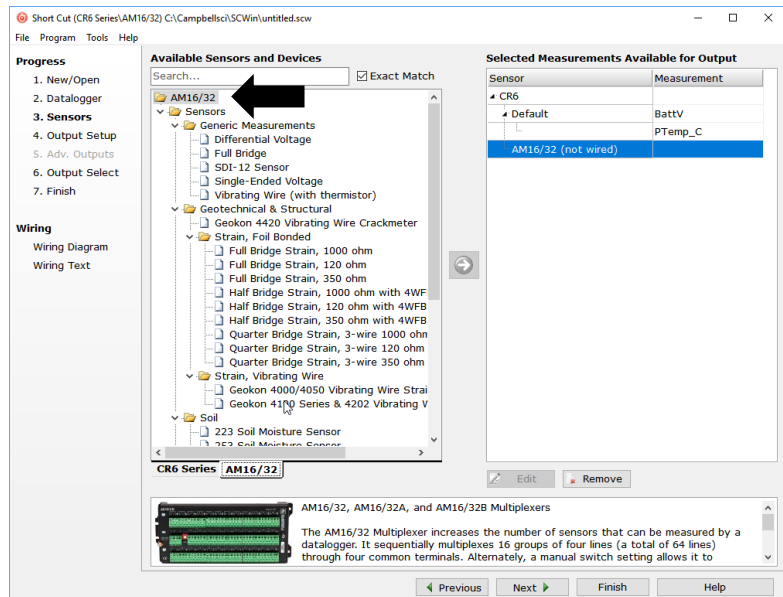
Short Cut (CR6 Series\AM16/32) C:\Campbellsci\SCWin\untitled.scw

File Program Tools Help

Progress
1. New/Open
2. Datalogger
3. Sensors
4. Output Setup
5. Adv. Outputs
6. Output Select
7. Finish

Wiring
Wiring Diagram
Wiring Text

Available Sensors and Devices

Search...

Exact Match

AM16/32
Sensors
Generic Measurements
Differential Voltage
Full Bridge
SDI-12 Sensor
Single-Ended Voltage
Vibrating Wire (with thermistor)
Geotechnical & Structural
Geokon 4420 Vibrating Wire Crackmeter
Strain, Foil Bonded
Full Bridge Strain, 1000 ohm
Full Bridge Strain, 120 ohm
Full Bridge Strain, 350 ohm
Half Bridge Strain, 1000 ohm with 4WF
Half Bridge Strain, 120 ohm with 4WFB
Half Bridge Strain, 350 ohm with 4WFB
Quarter Bridge Strain, 3-wire 1000 ohm
Quarter Bridge Strain, 3-wire 120 ohm
Quarter Bridge Strain, 3-wire 350 ohm
Strain, Vibrating Wire
Geokon 4000/4050 Vibrating Wire Strai
Geokon 4100 Series & 4202 Vibrating W
Soil
223 Soil Moisture Sensor
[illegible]

CR6 Series AM16/32

Selected Measurements Available for Output

| Sensor | Measurement |
|---|---|
| CR6 | |
| Default | BattV |
| | PTemp_C |
| AM16/32 (not wired) | |

Edit
Remove

AM16/32, AM16/32A, and AM16/32B Multiplexers

The AM16/32 Multiplexer increases the number of sensors that can be measured by a datalogger. It sequentially multiplexes 16 groups of four lines (a total of 64 lines) through four common terminals. Alternately, a manual switch setting allows it to

Previous Next Finish Help